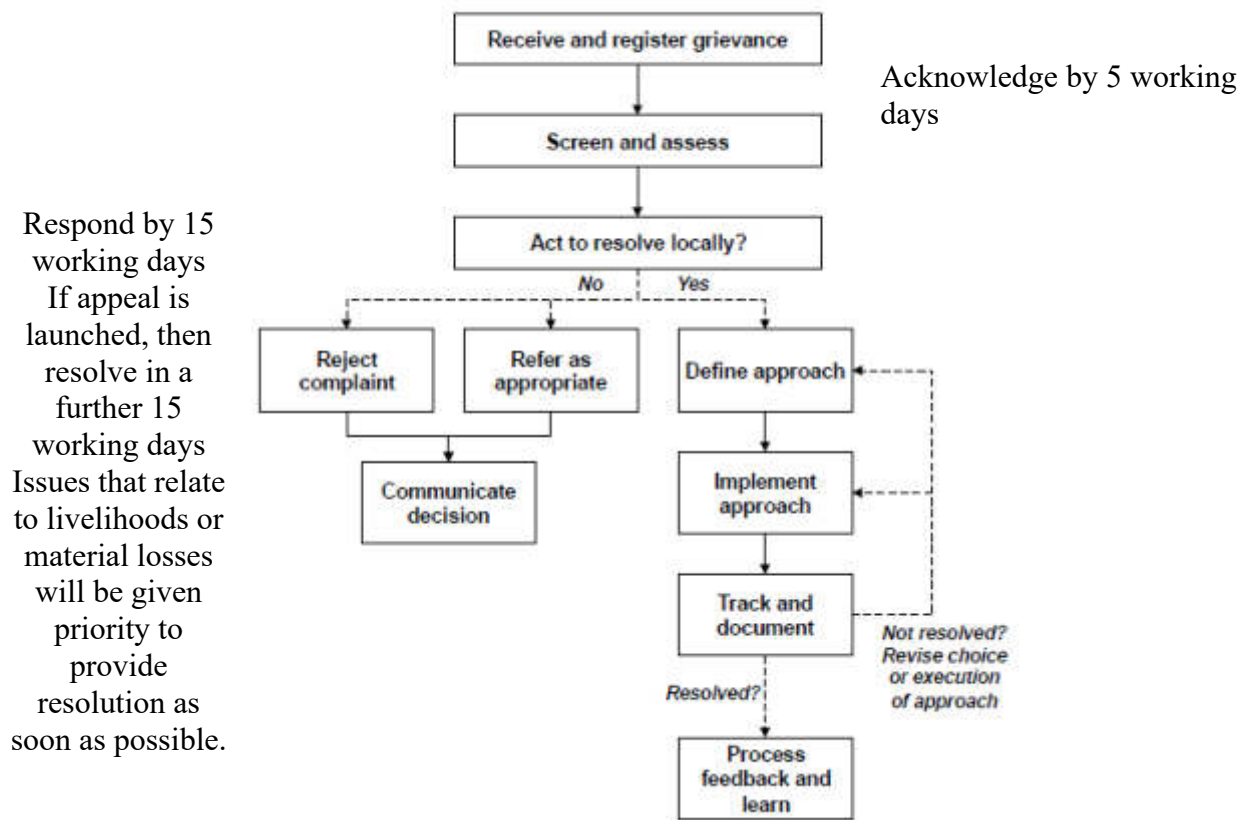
Receive and register grievance

Acknowledge by 5 working days

Screen and assess

Respond by 15 working days If appeal is launched, then resolve in a further 15 working days Issues that relate to livelihoods or material losses will be given priority to provide resolution as soon as possible.

Act to resolve locally?

No

Yes

Reject complaint

Refer as appropriate

Define approach

Communicate decision

Implement approach

Track and document

Not resolved? Revise choice or execution of approach

Resolved?

Process feedback and learn